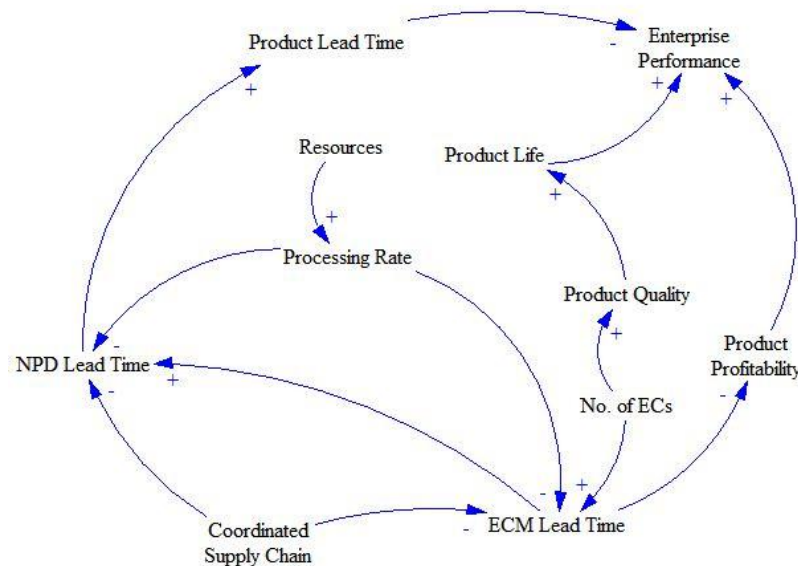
Product Lead Time

-

Enterprise Performance

+

+

+

Resources

Product Life

+

+

Processing Rate

Product Quality

-

+

NPD Lead Time

+

Product Profitability

-

No. of ECs

-

+

-

-

Coordinated Supply Chain

-

ECM Lead Time